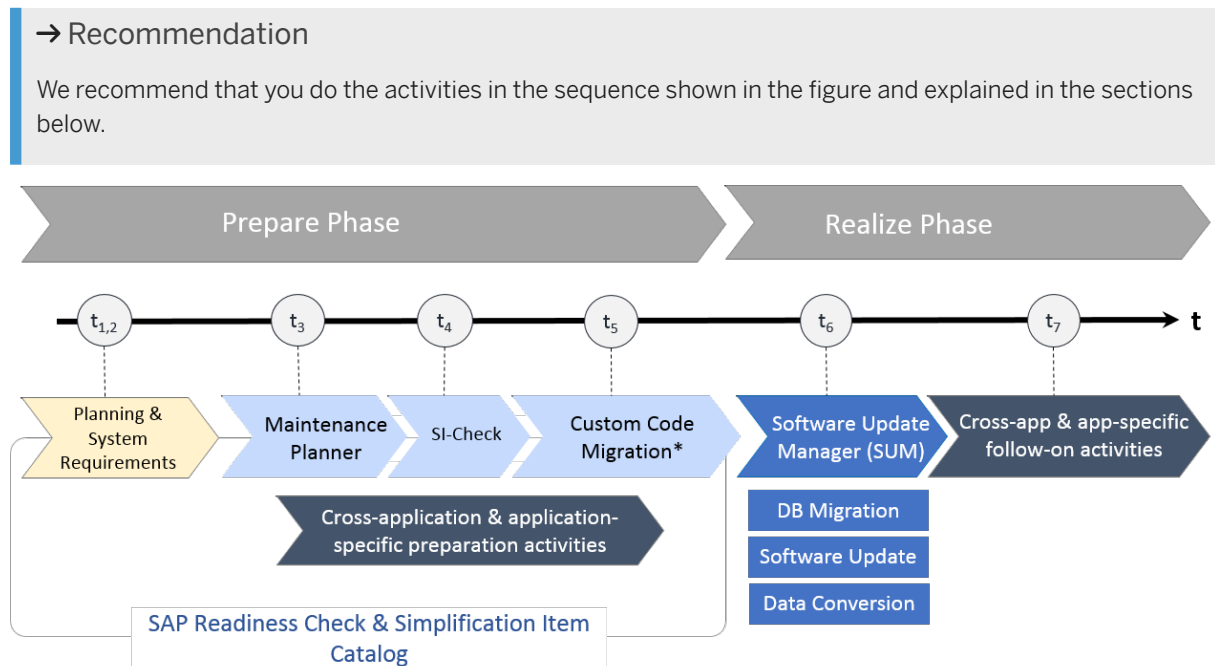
→ Recommendation

We recommend that you do the activities in the sequence shown in the figure and explained in the sections below.

Prepare Phase

Realize Phase

$t_{1,2}$ $t_3$ $t_4$ $t_5$ $t_6$ $t_7$ t

Planning & System Requirements

Maintenance Planner

SI-Check

Custom Code Migration*

Software Update Manager (SUM)

Cross-app & app-specific follow-on activities

Cross-application & application-specific preparation activities

DB Migration

Software Update

Data Conversion

SAP Readiness Check & Simplification Item Catalog